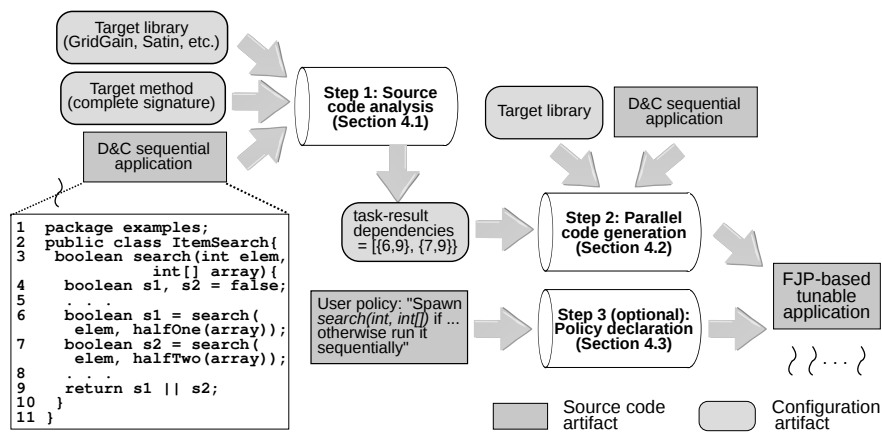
Target library
(GridGain, Satin, etc.)

Target method
(complete signature)

D&C sequential
application

Step 1: Source
code analysis
(Section 4.1)

Target library

D&C sequential
application

1 package examples;
2 public class ItemSearch{
3 boolean search(int elem,
int[] array){
4 boolean s1, s2 = false;
5 . . .
6 boolean s1 = search(
elem, halfOne(array));
7 boolean s2 = search(
elem, halfTwo(array));
8 . . .
9 return s1 || s2;
10 }
11 }

task-result
dependencies
= [{6,9}, {7,9}]

Step 2: Parallel
code generation
(Section 4.2)

User policy: "Spawn *search(int, int[])* if ...
otherwise run it
sequentially"

Step 3 (optional):
Policy declaration
(Section 4.3)

FJP-based
tunable
application

Source code
artifact

Configuration
artifact